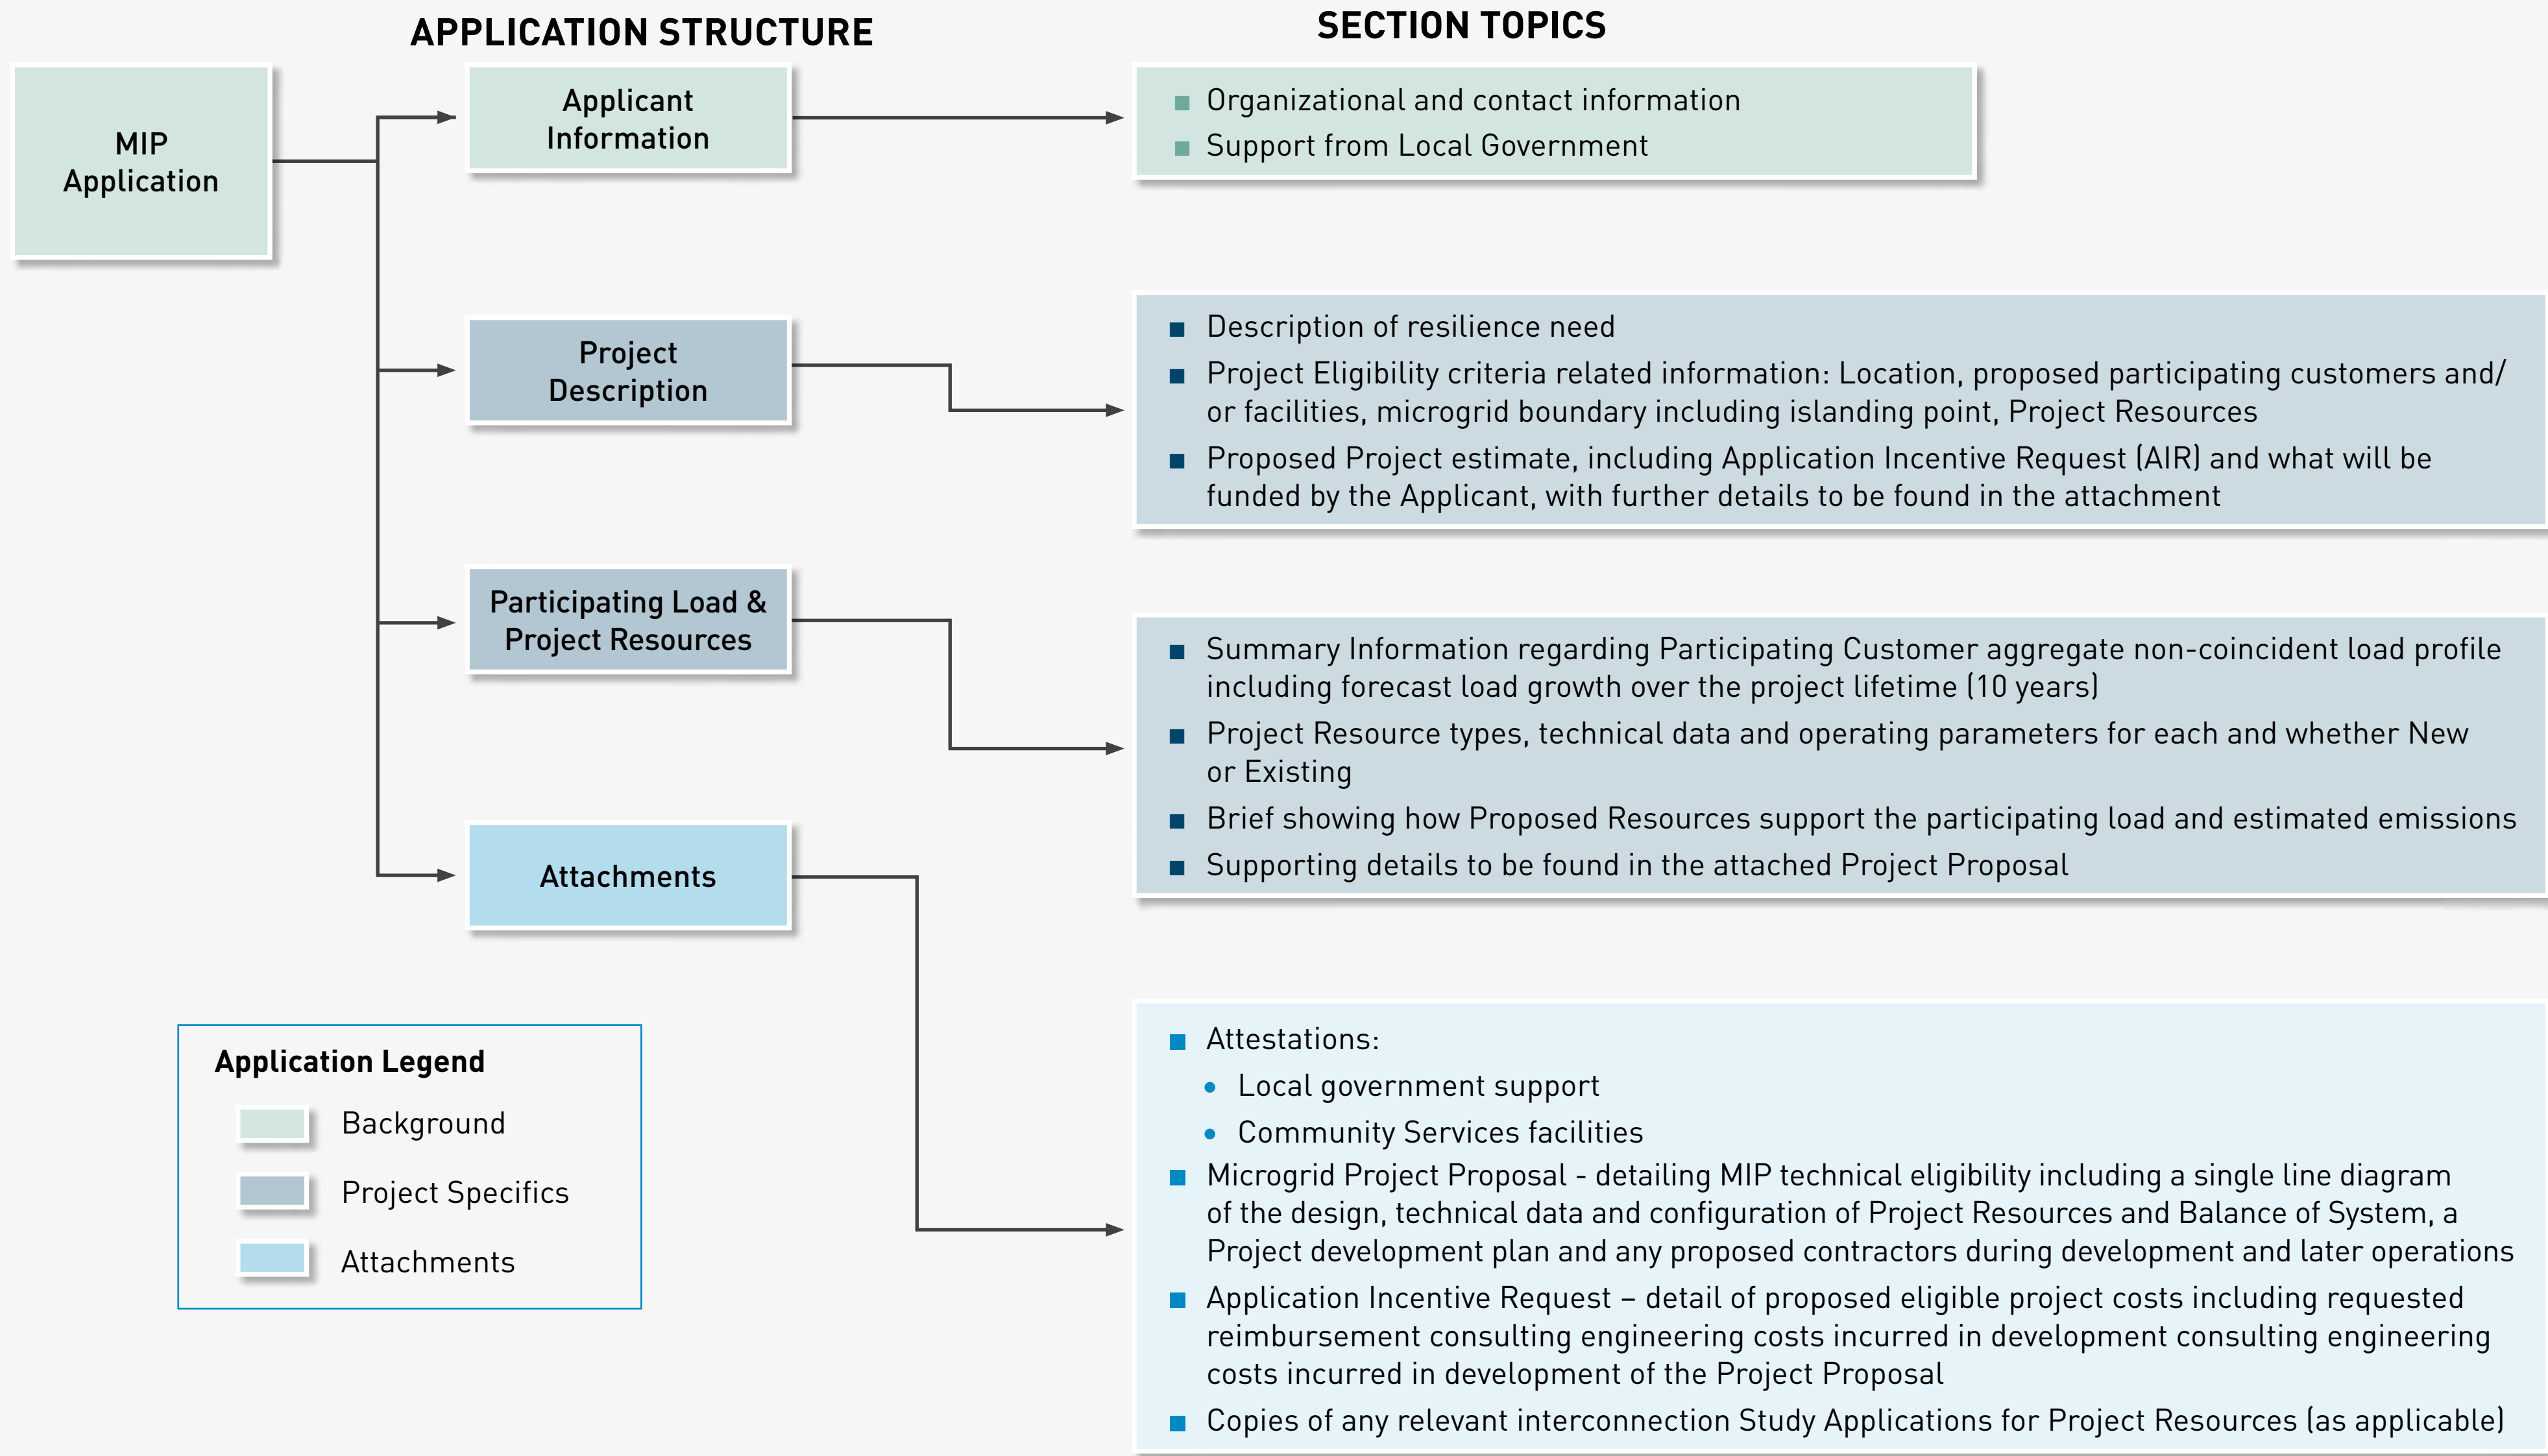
APPLICATION STRUCTURE

SECTION TOPICS

MIP Application

Applicant Information

- Organizational and contact information
- Support from Local Government

Project Description

- Description of resilience need
- Project Eligibility criteria related information: Location, proposed participating customers and/ or facilities, microgrid boundary including islanding point, Project Resources
- Proposed Project estimate, including Application Incentive Request (AIR) and what will be funded by the Applicant, with further details to be found in the attachment

Participating Load & Project Resources

- Summary Information regarding Participating Customer aggregate non-coincident load profile including forecast load growth over the project lifetime (10 years)
- Project Resource types, technical data and operating parameters for each and whether New or Existing
- Brief showing how Proposed Resources support the participating load and estimated emissions
- Supporting details to be found in the attached Project Proposal

Attachments

- Attestations:
  - Local government support
  - Community Services facilities
- Microgrid Project Proposal - detailing MIP technical eligibility including a single line diagram of the design, technical data and configuration of Project Resources and Balance of System, a Project development plan and any proposed contractors during development and later operations
- Application Incentive Request – detail of proposed eligible project costs including requested reimbursement consulting engineering costs incurred in development consulting engineering costs incurred in development of the Project Proposal
- Copies of any relevant interconnection Study Applications for Project Resources (as applicable)

Application Legend

Background

Project Specifics

Attachments